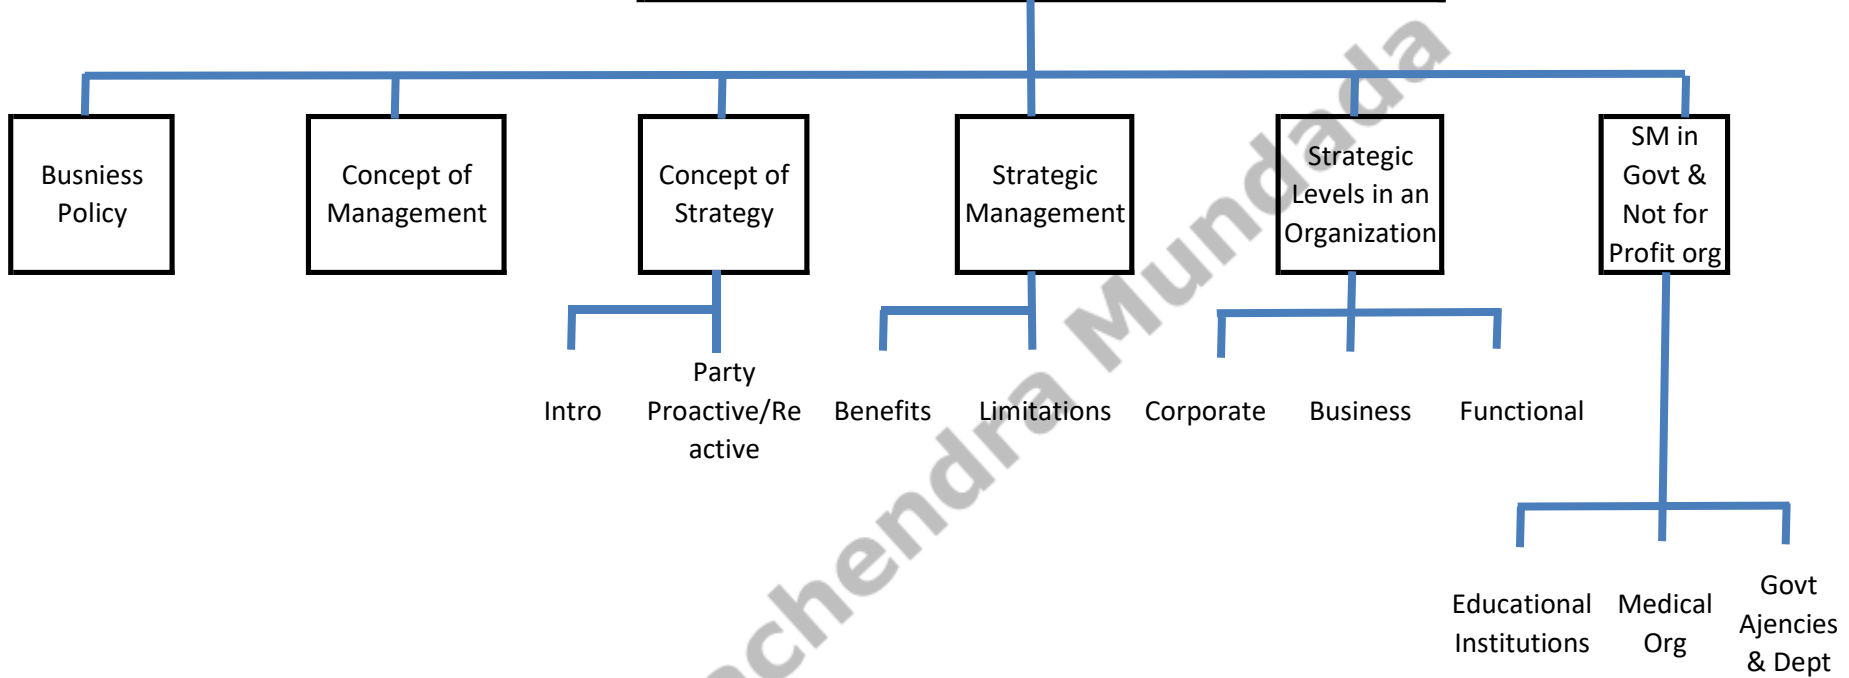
Busniess Policy

Concept of Management

Concept of Strategy

Strategic Management

Strategic Levels in an Organization

SM in Govt & Not for Profit org

Intro

Party Proactive/Reactive

Benefits

Limitations

Corporate

Business

Functional

Educational Institutions

Medical Org

Govt Ajencies & Dept

chendra Mundada